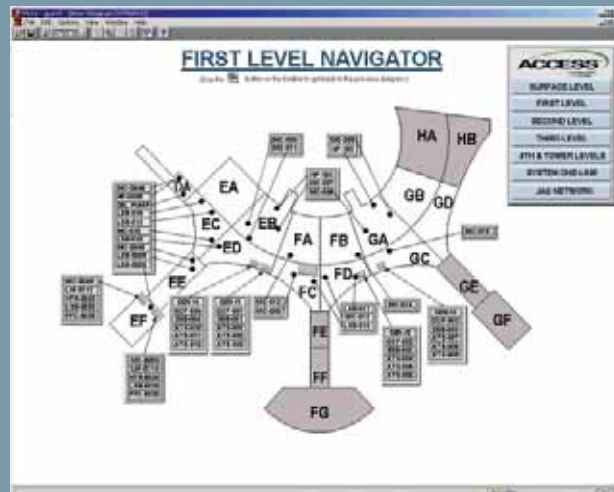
FIRST LEVEL NAVIGATOR

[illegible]

ACCESS

SURFACE LEVEL

FIRST LEVEL

SECOND LEVEL

THIRD LEVEL

5TH & TOWER LEVELS

SYSTEM ONE-LINE

JAG NETWORK

HA

HB

GB

GD

EA

EB

EC

ED

FA

FB

GA

GC

EE

FD

FC

GE

EF

GF

FE

FF

FG

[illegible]